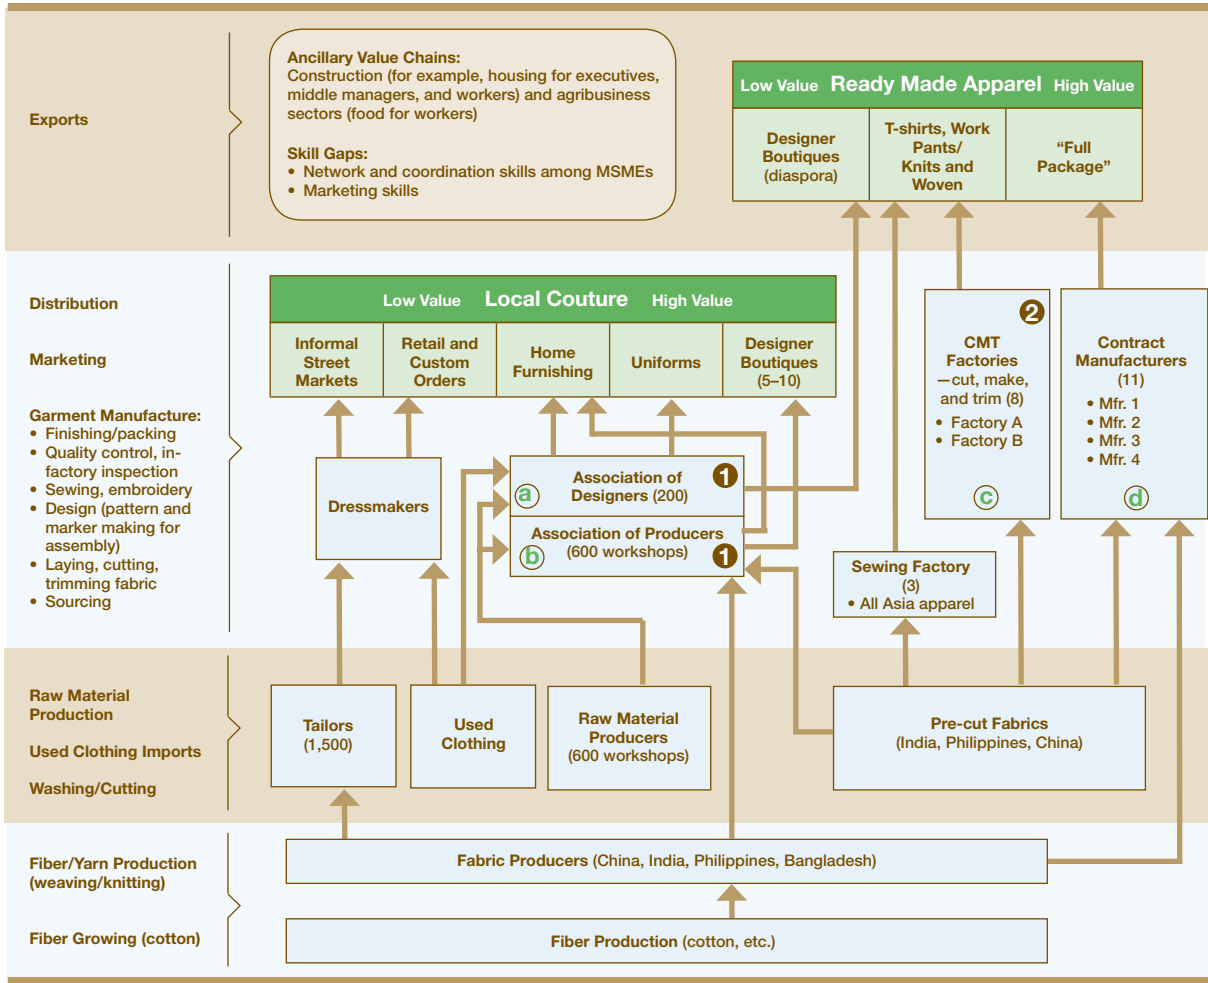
Exports

Ancillary Value Chains:
Construction (for example, housing for executives, middle managers, and workers) and agribusiness sectors (food for workers)

Skill Gaps:
• Network and coordination skills among MSMEs
• Marketing skills

Low Value Ready Made Apparel High Value

| Designer Boutiques (diaspora) | T-shirts, Work Pants/ Knits and Woven | "Full Package" |
|---|---|---|

Distribution

Marketing

Garment Manufacture:
• Finishing/packing
• Quality control, in-factory inspection
• Sewing, embroidery
• Design (pattern and marker making for assembly)
• Laying, cutting, trimming fabric
• Sourcing

Low Value Local Couture High Value

| Informal Street Markets | Retail and Custom Orders | Home Furnishing | Uniforms | Designer Boutiques (5–10) |
|---|---|---|---|---|

2
CMT Factories —cut, make, and trim (8)
• Factory A
• Factory B
c

Contract Manufacturers (11)
• Mfr. 1
• Mfr. 2
• Mfr. 3
• Mfr. 4
d

Dressmakers

1
a Association of Designers (200)

Association of Producers
b (600 workshops)
1

Sewing Factory (3)
• All Asia apparel

Raw Material Production

Used Clothing Imports

Washing/Cutting

Tailors (1,500)

Used Clothing

Raw Material Producers (600 workshops)

Pre-cut Fabrics (India, Philippines, China)

Fiber/Yarn Production (weaving/knitting)

Fabric Producers (China, India, Philippines, Bangladesh)

Fiber Growing (cotton)

Fiber Production (cotton, etc.)